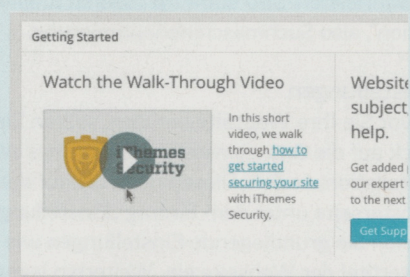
Getting Started

Watch the Walk-Through Video

iThemes Security

In this short video, we walk through how to get started securing your site with iThemes Security.

Website subject help.

Get added our expert to the next

Get Supp